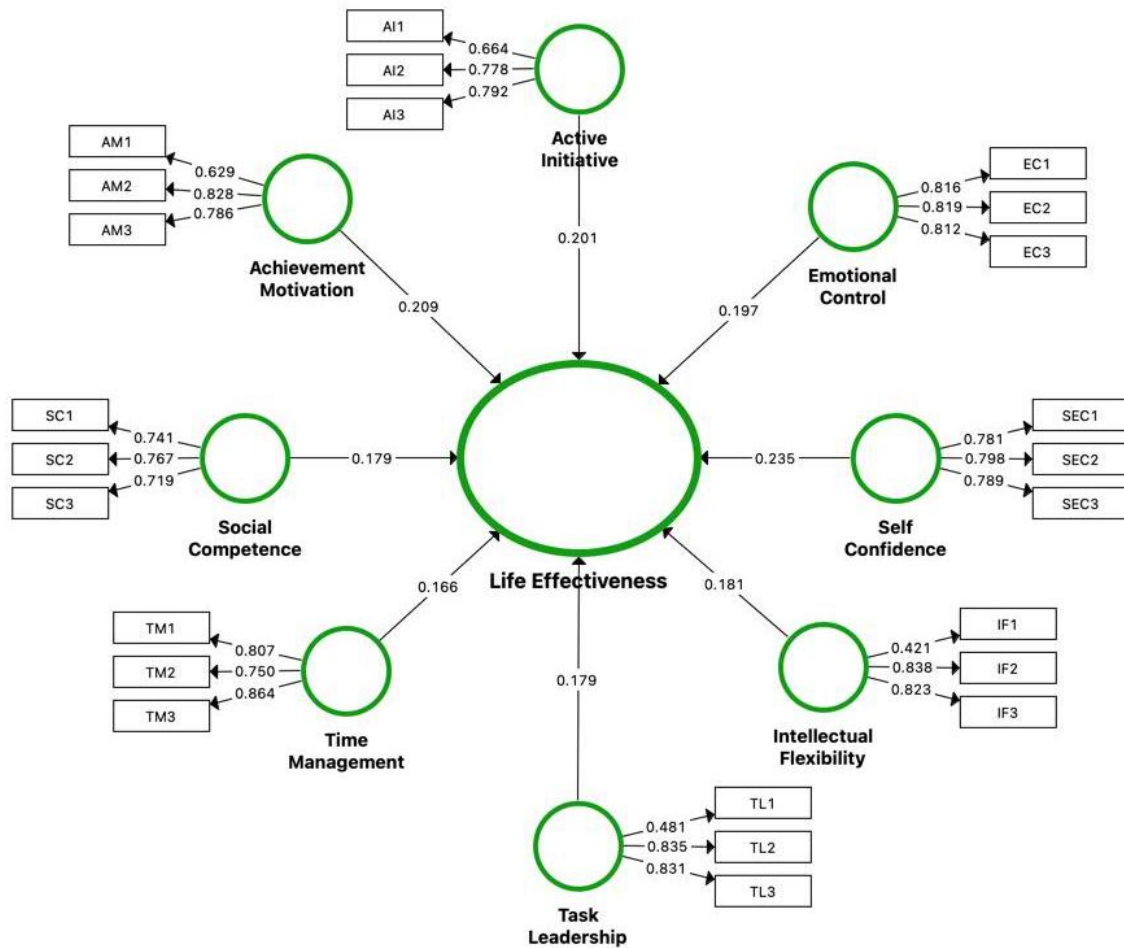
AI1
0.664
AI2
0.778
AI3
0.792
Active Initiative

AM1
0.629
AM2
0.828
AM3
0.786
Achievement Motivation

EC1
0.816
EC2
0.819
EC3
0.812
Emotional Control

0.201
0.209
0.197

SC1
0.741
SC2
0.767
SC3
0.719
Social Competence

0.179

0.235

SEC1
0.781
SEC2
0.798
SEC3
0.789
Self Confidence

Life Effectiveness

0.166
0.181

TM1
0.807
TM2
0.750
TM3
0.864
Time Management

0.179

IF1
0.421
IF2
0.838
IF3
0.823
Intellectual Flexibility

TL1
0.481
TL2
0.835
TL3
0.831
Task Leadership